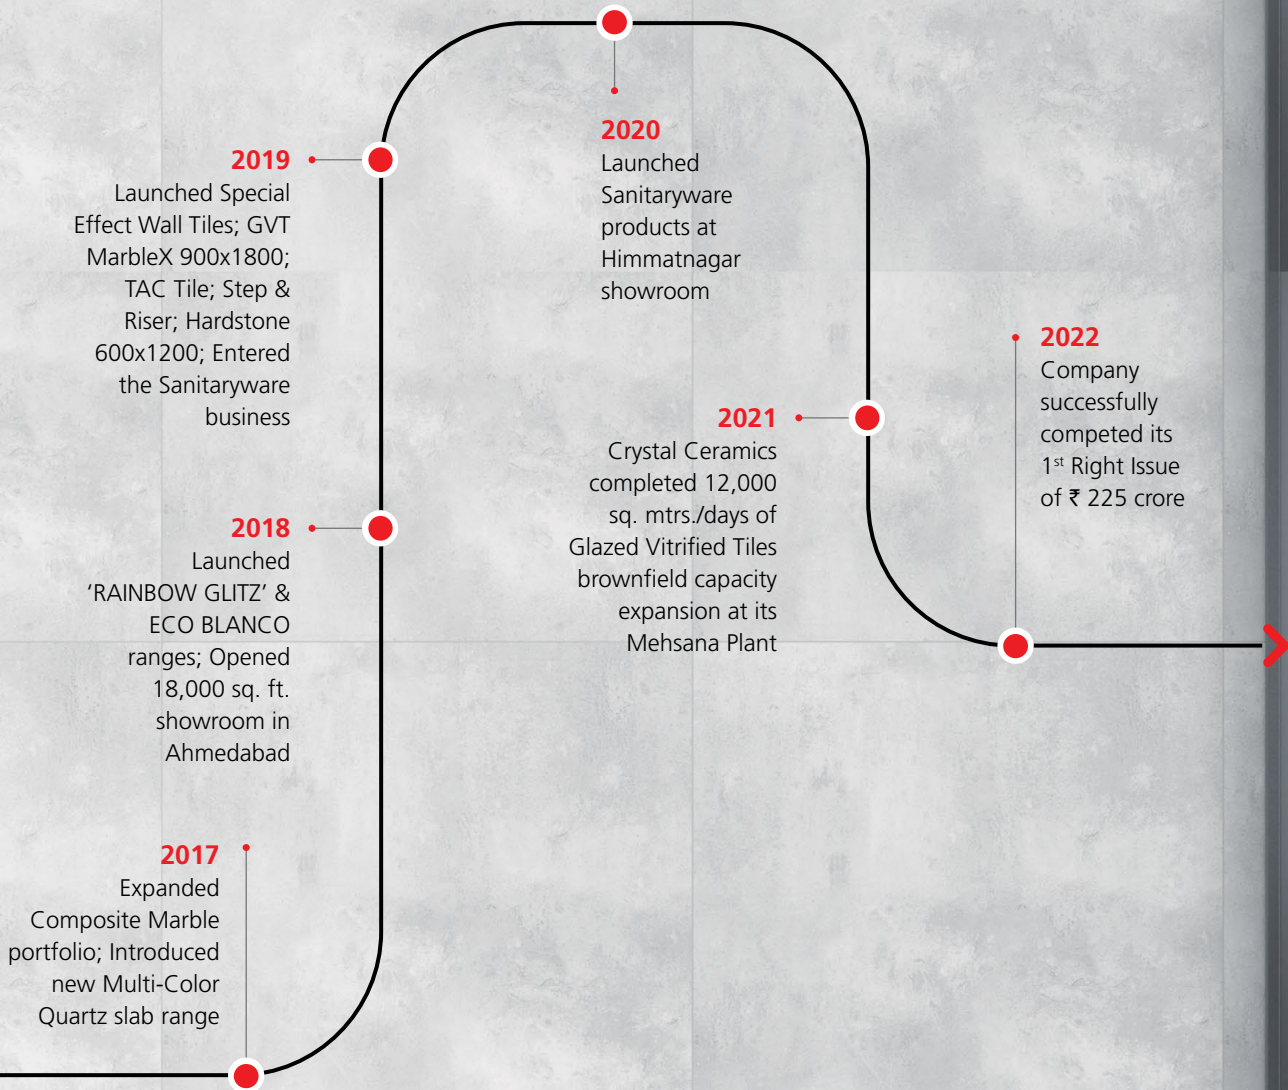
2017
Expanded Composite Marble portfolio; Introduced new Multi-Color Quartz slab range

2018
Launched 'RAINBOW GLITZ' & ECO BLANCO ranges; Opened 18,000 sq. ft. showroom in Ahmedabad

2019
Launched Special Effect Wall Tiles; GVT MarbleX 900x1800; TAC Tile; Step & Riser; Hardstone 600x1200; Entered the Sanitaryware business

2020
Launched Sanitaryware products at Himmatnagar showroom

2021
Crystal Ceramics completed 12,000 sq. mtrs./days of Glazed Vitrified Tiles brownfield capacity expansion at its Mehsana Plant

2022
Company successfully competed its 1$^{st}$ Right Issue of ₹ 225 crore